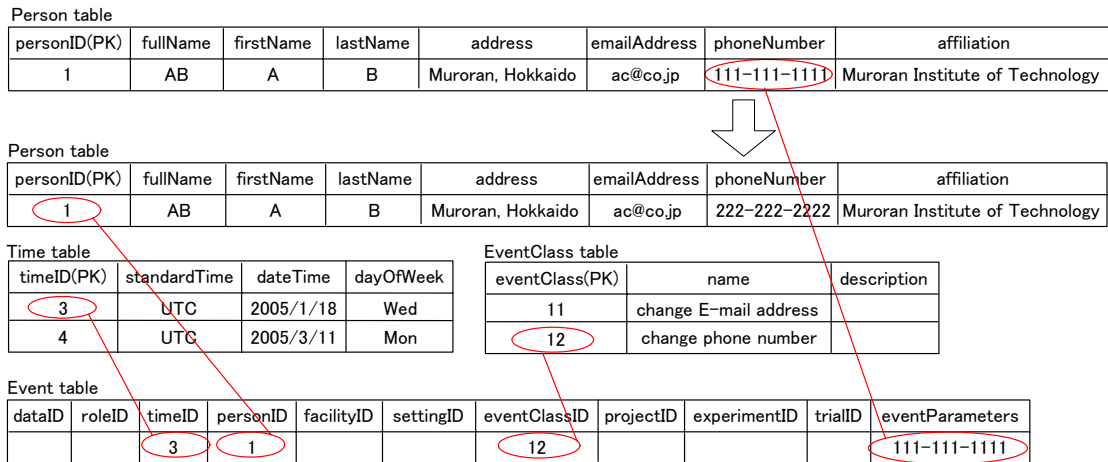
Person table

| personID(PK) | fullName | firstName | lastName | address | emailAddress | phoneNumber | affiliation |
|---|---|---|---|---|---|---|---|
| 1 | AB | A | B | Muroran, Hokkaido | ac@co.jp | 111-111-1111 | Muroran Institute of Technology |

Person table

| personID(PK) | fullName | firstName | lastName | address | emailAddress | phoneNumber | affiliation |
|---|---|---|---|---|---|---|---|
| 1 | AB | A | B | Muroran, Hokkaido | ac@co.jp | 222-222-2222 | Muroran Institute of Technology |

Time table

| timeID(PK) | standardTime | dateTime | dayOfWeek |
|---|---|---|---|
| 3 | UTC | 2005/1/18 | Wed |
| 4 | UTC | 2005/3/11 | Mon |

EventClass table

| eventClass(PK) | name | description |
|---|---|---|
| 11 | change E-mail address | |
| 12 | change phone number | |

Event table

| dataID | roleID | timeID | personID | facilityID | settingID | eventClassID | projectID | experimentID | trialID | eventParameters |
|---|---|---|---|---|---|---|---|---|---|---|
| | | 3 | 1 | | | 12 | | | | 111-111-1111 |